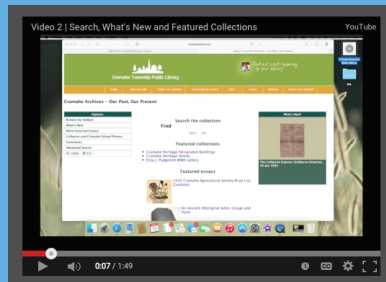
Video 2 | Search, What's New and Featured Collections

YouTube

Cramahe Township Public Library

Find out what's happening in your library!

Cramahe Archives – Our Past, Our Present

Browse by Subject

What's New

Most Recent Additions

Collections

Advanced Search

Search the collection

Find

Featured collections

Cramahe Heritage Designated Buildings

Cramahe Heritage Homes

Percy L. Hodgkinson WWII Letters

Featured essays

1932 Cramahe Agricultural Society Prize List, Castleton

An Ancient Aboriginal Axe, Gouge and Point

What's New?

0:07 / 1:49